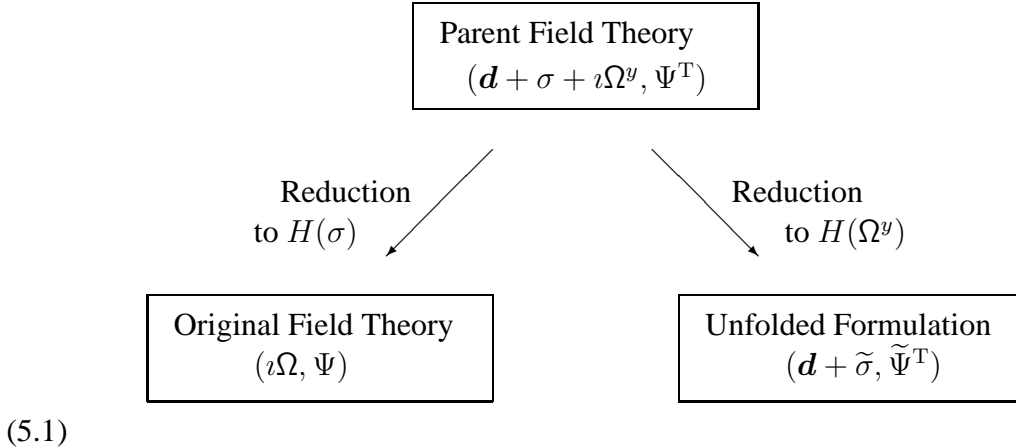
Parent Field Theory
$(\boldsymbol{d} + \sigma + \imath\Omega^y, \Psi^{\mathrm{T}})$

Reduction
to $H(\sigma)$

Reduction
to $H(\Omega^y)$

Original Field Theory
$(\imath\Omega, \Psi)$

Unfolded Formulation
$(\boldsymbol{d} + \widetilde{\sigma}, \widetilde{\Psi}^{\mathrm{T}})$

(5.1)